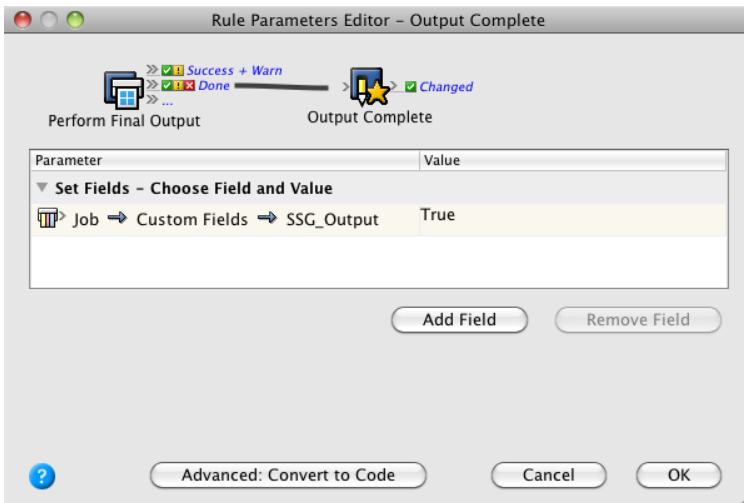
Rule Parameters Editor - Output Complete

Success + Warn
Done
...
Perform Final Output

Changed
Output Complete

| Parameter | Value |
|---|---|
| Set Fields - Choose Field and Value | |
| Job ⇒ Custom Fields ⇒ SSG_Output | True |

Add Field
Remove Field

?
Advanced: Convert to Code
Cancel
OK